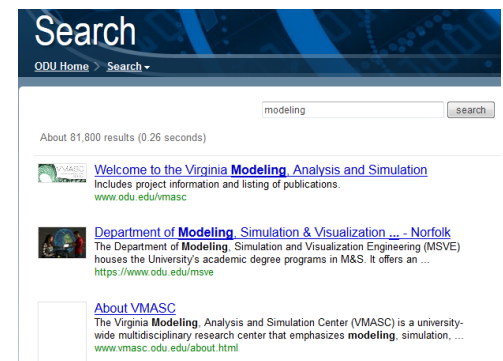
Search

ODU Home > Search

modeling

search

About 81,800 results (0.26 seconds)

VMASC

Welcome to the Virginia **Modeling**, Analysis and Simulation
Includes project information and listing of publications.
www.odu.edu/vmasc

Department of **Modeling**, Simulation & Visualization ... - Norfolk
The Department of **Modeling**, Simulation and Visualization Engineering (MSVE) houses the University's academic degree programs in M&S. It offers an ...
https://www.odu.edu/msve

About VMASC
The Virginia **Modeling**, Analysis and Simulation Center (VMASC) is a university-wide multidisciplinary research center that emphasizes **modeling**, simulation, ...
www.vmasc.odu.edu/about.html